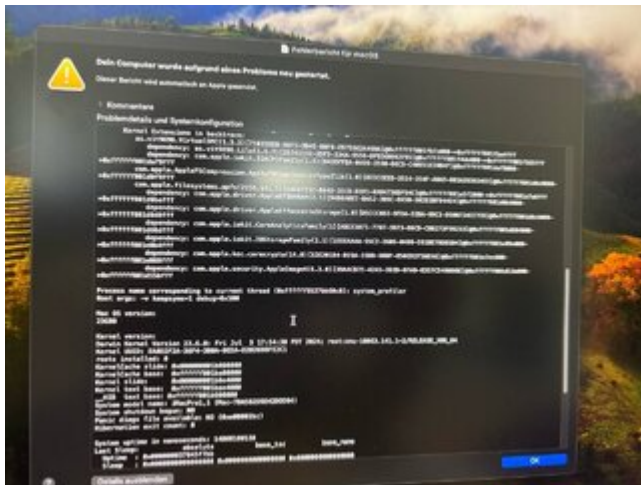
Fehlerbericht für macOS

Dein Computer wurde aufgrund eines Problems neu gestartet.

Dieser Bericht wird automatisch an Apple gesendet.

Kommentare

Problemdetails und Systemkonfiguration

Kernel Extensions in backtrace:
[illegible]
dependency: com.apple.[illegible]
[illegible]
com.apple.filesystems.apfs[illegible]
dependency: com.apple.driver.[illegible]
dependency: com.apple.driver.AppleFileSystemDriver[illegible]
dependency: com.apple.iokit.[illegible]
dependency: com.apple.iokit.IOStorageFamily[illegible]
dependency: com.apple.kec.corecrypto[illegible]
dependency: com.apple.security.AppleImage4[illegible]

Process name corresponding to current thread (0x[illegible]): system_profiler
Boot args: -v keepsyms=1 debug=0x100

Mac OS version:
23E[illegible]

Kernel version:
Darwin Kernel Version 23.4.0: Fri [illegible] PDT 2024; root:xnu-10063.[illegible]
Kernel UUID: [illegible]
roots installed: 0
KernelCache slide: 0x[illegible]
KernelCache base: 0x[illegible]
Kernel slide: 0x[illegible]
Kernel text base: 0x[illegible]
__HIB text base: 0x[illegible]
System model name: iMacPro1,1 ([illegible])
System shutdown begun: NO
Panic diags file available: NO (0x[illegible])
Hibernation exit count: 0

System uptime in nanoseconds: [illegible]
Last Sleep:
absolute base_tsc base_nano
Uptime : 0x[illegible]
Sleep : 0x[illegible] 0x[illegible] 0x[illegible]

Details ausblenden

OK